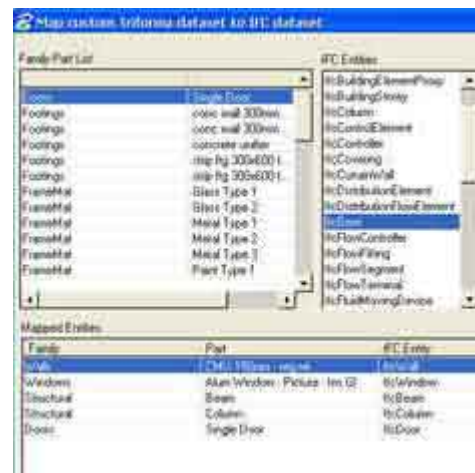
Map custom triforma dataset to IFC dataset

Family Part List

| | |
|---|---|
| Doors | Single Door |
| Footings | conc wall 300mm |
| Footings | conc wall 300mm |
| Footings | concrete under |
| Footings | strip ftg 300x600 |
| Footings | strip ftg 300x600 |
| FrameMat | Glass Type 1 |
| FrameMat | Glass Type 2 |
| FrameMat | Metal Type 1 |
| FrameMat | Metal Type 2 |
| FrameMat | Metal Type 3 |
| FrameMat | Paint Type 1 |

IFC Entities

IfcBuildingElementProxy
IfcBuildingStorey
IfcColumn
IfcControlElement
IfcController
IfcCovering
IfcCurtainWall
IfcDistributionElement
IfcDistributionFlowElement
IfcDoor
IfcFlowController
IfcFlowFitting
IfcFlowSegment
IfcFlowTerminal
IfcFluidMovingDevice

Mapped Entities

| Family | Part | IFC Entity |
|---|---|---|
| Walls | CMU 190mm - reg wt | IfcWall |
| Windows | Alum Window - Picture - Ins Gl | IfcWindow |
| Structural | Beam | IfcBeam |
| Structural | Column | IfcColumn |
| Doors | Single Door | IfcDoor |